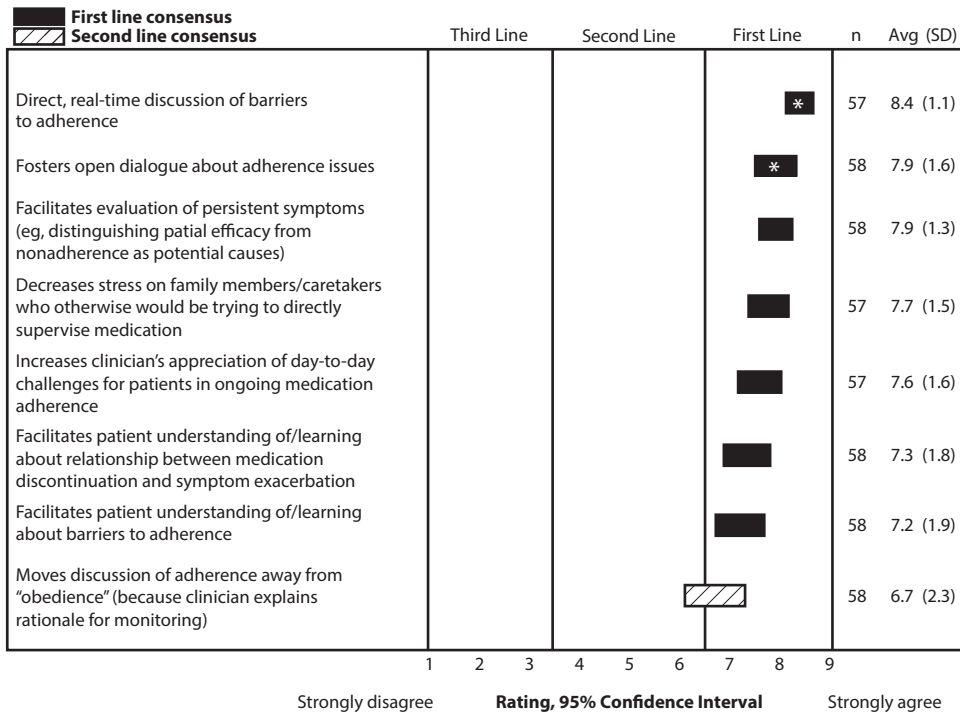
**First line consensus**
**Second line consensus**

| | Third Line | Second Line | First Line | n | Avg (SD) |
|---|---|---|---|---|---|
| Direct, real-time discussion of barriers to adherence | | | * | 57 | 8.4 (1.1) |
| Fosters open dialogue about adherence issues | | | * | 58 | 7.9 (1.6) |
| Facilitates evaluation of persistent symptoms (eg, distinguishing patial efficacy from nonadherence as potential causes) | | | | 58 | 7.9 (1.3) |
| Decreases stress on family members/caretakers who otherwise would be trying to directly supervise medication | | | | 57 | 7.7 (1.5) |
| Increases clinician's appreciation of day-to-day challenges for patients in ongoing medication adherence | | | | 57 | 7.6 (1.6) |
| Facilitates patient understanding of/learning about relationship between medication discontinuation and symptom exacerbation | | | | 58 | 7.3 (1.8) |
| Facilitates patient understanding of/learning about barriers to adherence | | | | 58 | 7.2 (1.9) |
| Moves discussion of adherence away from "obedience" (because clinician explains rationale for monitoring) | | | | 58 | 6.7 (2.3) |

1 2 3 4 5 6 7 8 9

Strongly disagree **Rating, 95% Confidence Interval** Strongly agree